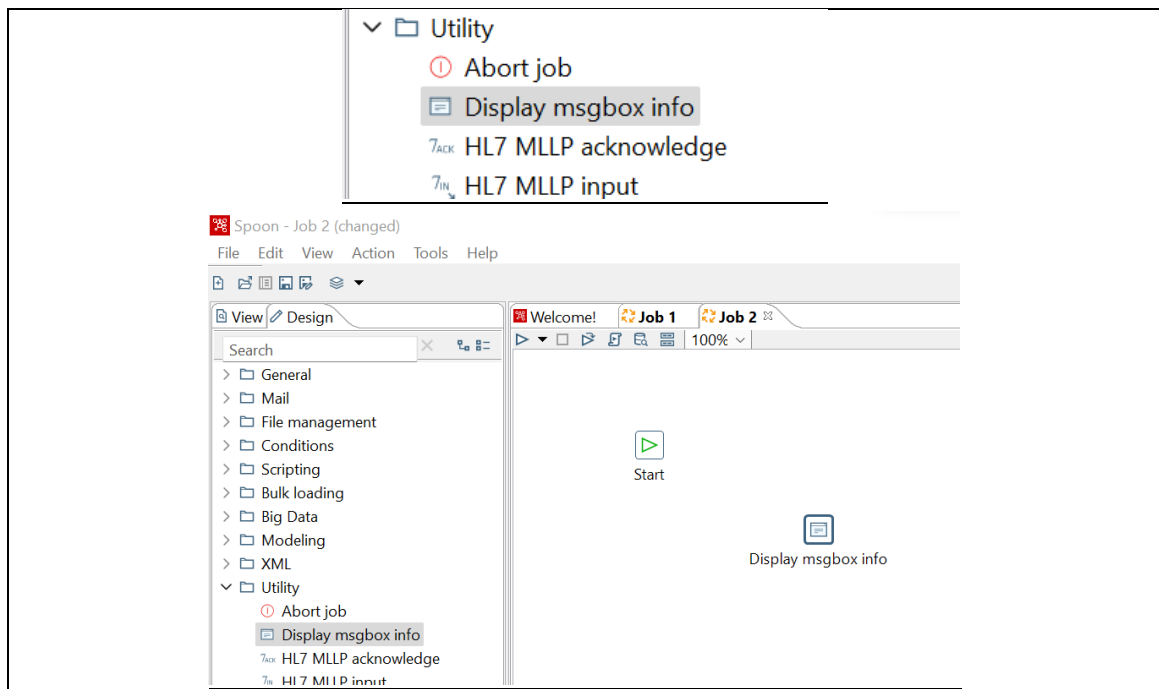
Utility
Abort job
Display msgbox info
HL7 MLLP acknowledge
HL7 MLLP input

Spoon - Job 2 (changed)
File Edit View Action Tools Help

View Design
Search
General
Mail
File management
Conditions
Scripting
Bulk loading
Big Data
Modeling
XML
Utility
Abort job
Display msgbox info
HL7 MLLP acknowledge
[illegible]

Welcome! Job 1 Job 2
100%

Start

Display msgbox info